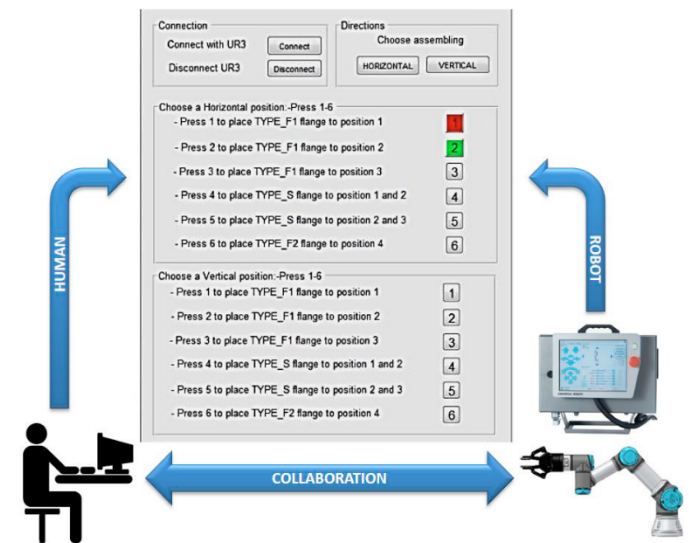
Connection

Connect with UR3 Connect

Disconnect UR3 Disconnect

Directions

Choose assembling

HORIZONTAL VERTICAL

Choose a Horizontal position:-Press 1-6

- Press 1 to place TYPE_F1 flange to position 1 1

- Press 2 to place TYPE_F1 flange to position 2 2

- Press 3 to place TYPE_F1 flange to position 3 3

- Press 4 to place TYPE_S flange to position 1 and 2 4

- Press 5 to place TYPE_S flange to position 2 and 3 5

- Press 6 to place TYPE_F2 flange to position 4 6

Choose a Vertical position:-Press 1-6

- Press 1 to place TYPE_F1 flange to position 1 1

- Press 2 to place TYPE_F1 flange to position 2 2

- Press 3 to place TYPE_F1 flange to position 3 3

- Press 4 to place TYPE_S flange to position 1 and 2 4

- Press 5 to place TYPE_S flange to position 2 and 3 5

- Press 6 to place TYPE_F2 flange to position 4 6

HUMAN

ROBOT

COLLABORATION